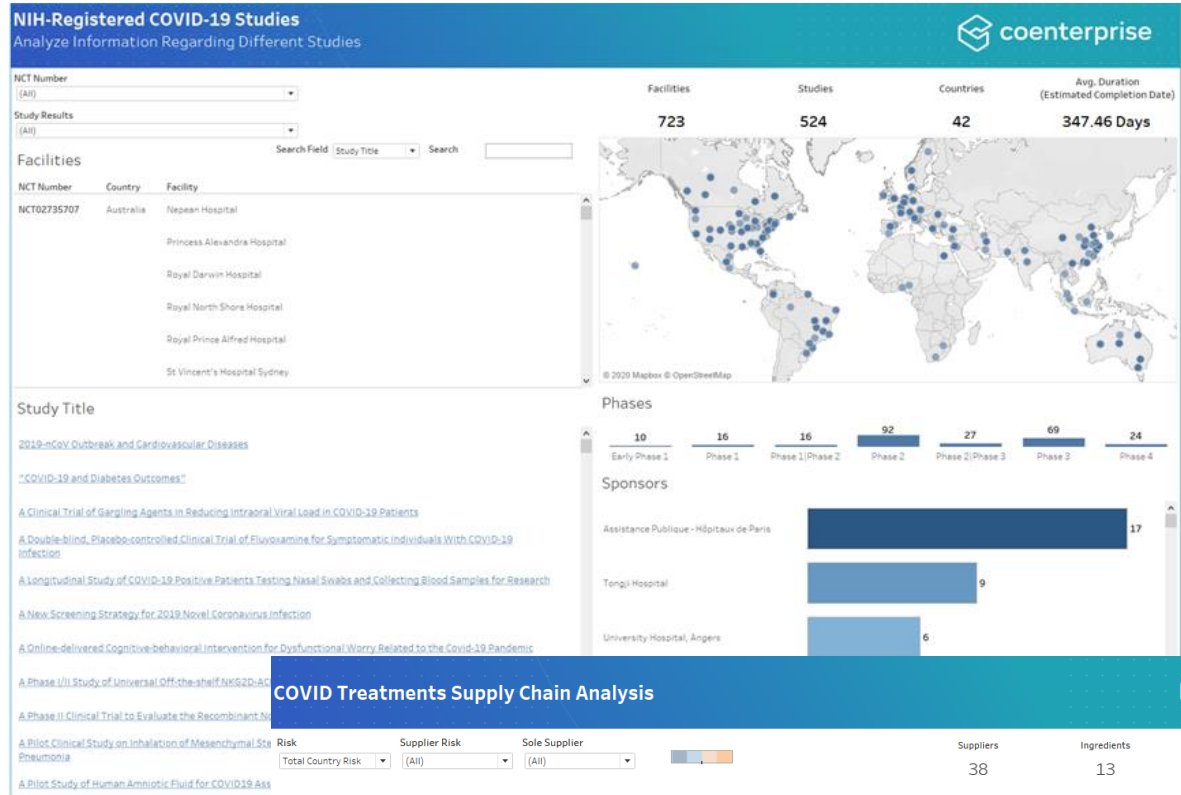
NIH-Registered COVID-19 Studies
Analyze Information Regarding Different Studies

coenterprise

NCT Number
(All)
Study Results
(All)

Facilities

Search Field Study Title Search

| NCT Number | Country | Facility |
|---|---|---|
| NCT02735707 | Australia | Nepean Hospital |
| | | Princess Alexandra Hospital |
| | | Royal Darwin Hospital |
| | | Royal North Shore Hospital |
| | | Royal Prince Alfred Hospital |
| | | St Vincent's Hospital Sydney |

| Facilities | Studies | Countries | Avg. Duration (Estimated Completion Date) |
|---|---|---|---|
| 723 | 524 | 42 | 347.46 Days |

© 2020 Mapbox © OpenStreetMap

Study Title

2019-nCoV Outbreak and Cardiovascular Diseases

"COVID-19 and Diabetes Outcomes"

A Clinical Trial of Gargling Agents in Reducing Intraoral Viral Load in COVID-19 Patients

A Double-blind, Placebo-controlled Clinical Trial of Fluvoxamine for Symptomatic Individuals With COVID-19 Infection

A Longitudinal Study of COVID-19 Positive Patients Testing Nasal Swabs and Collecting Blood Samples for Research

A New Screening Strategy for 2019 Novel Coronavirus Infection

A Online-delivered Cognitive-behavioral Intervention for Dysfunctional Worry Related to the Covid-19 Pandemic

A Phase I/II Study of Universal Off-the-shelf NKG2D-AC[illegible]

A Phase II Clinical Trial to Evaluate the Recombinant No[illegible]

A Pilot Clinical Study on Inhalation of Mesenchymal Ste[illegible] Pneumonia

A Pilot Study of Human Amniotic Fluid for COVID19 Ass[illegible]

Phases

| 10 | 16 | 16 | 92 | 27 | 69 | 24 |
|---|---|---|---|---|---|---|
| Early Phase 1 | Phase 1 | Phase 1\|Phase 2 | Phase 2 | Phase 2\|Phase 3 | Phase 3 | Phase 4 |

Sponsors

Assistance Publique - Hôpitaux de Paris 17
Tongji Hospital 9
University Hospital, Angers 6

COVID Treatments Supply Chain Analysis

Risk
Total Country Risk
Supplier Risk
(All)
Sole Supplier
(All)

Suppliers
38
Ingredients
13